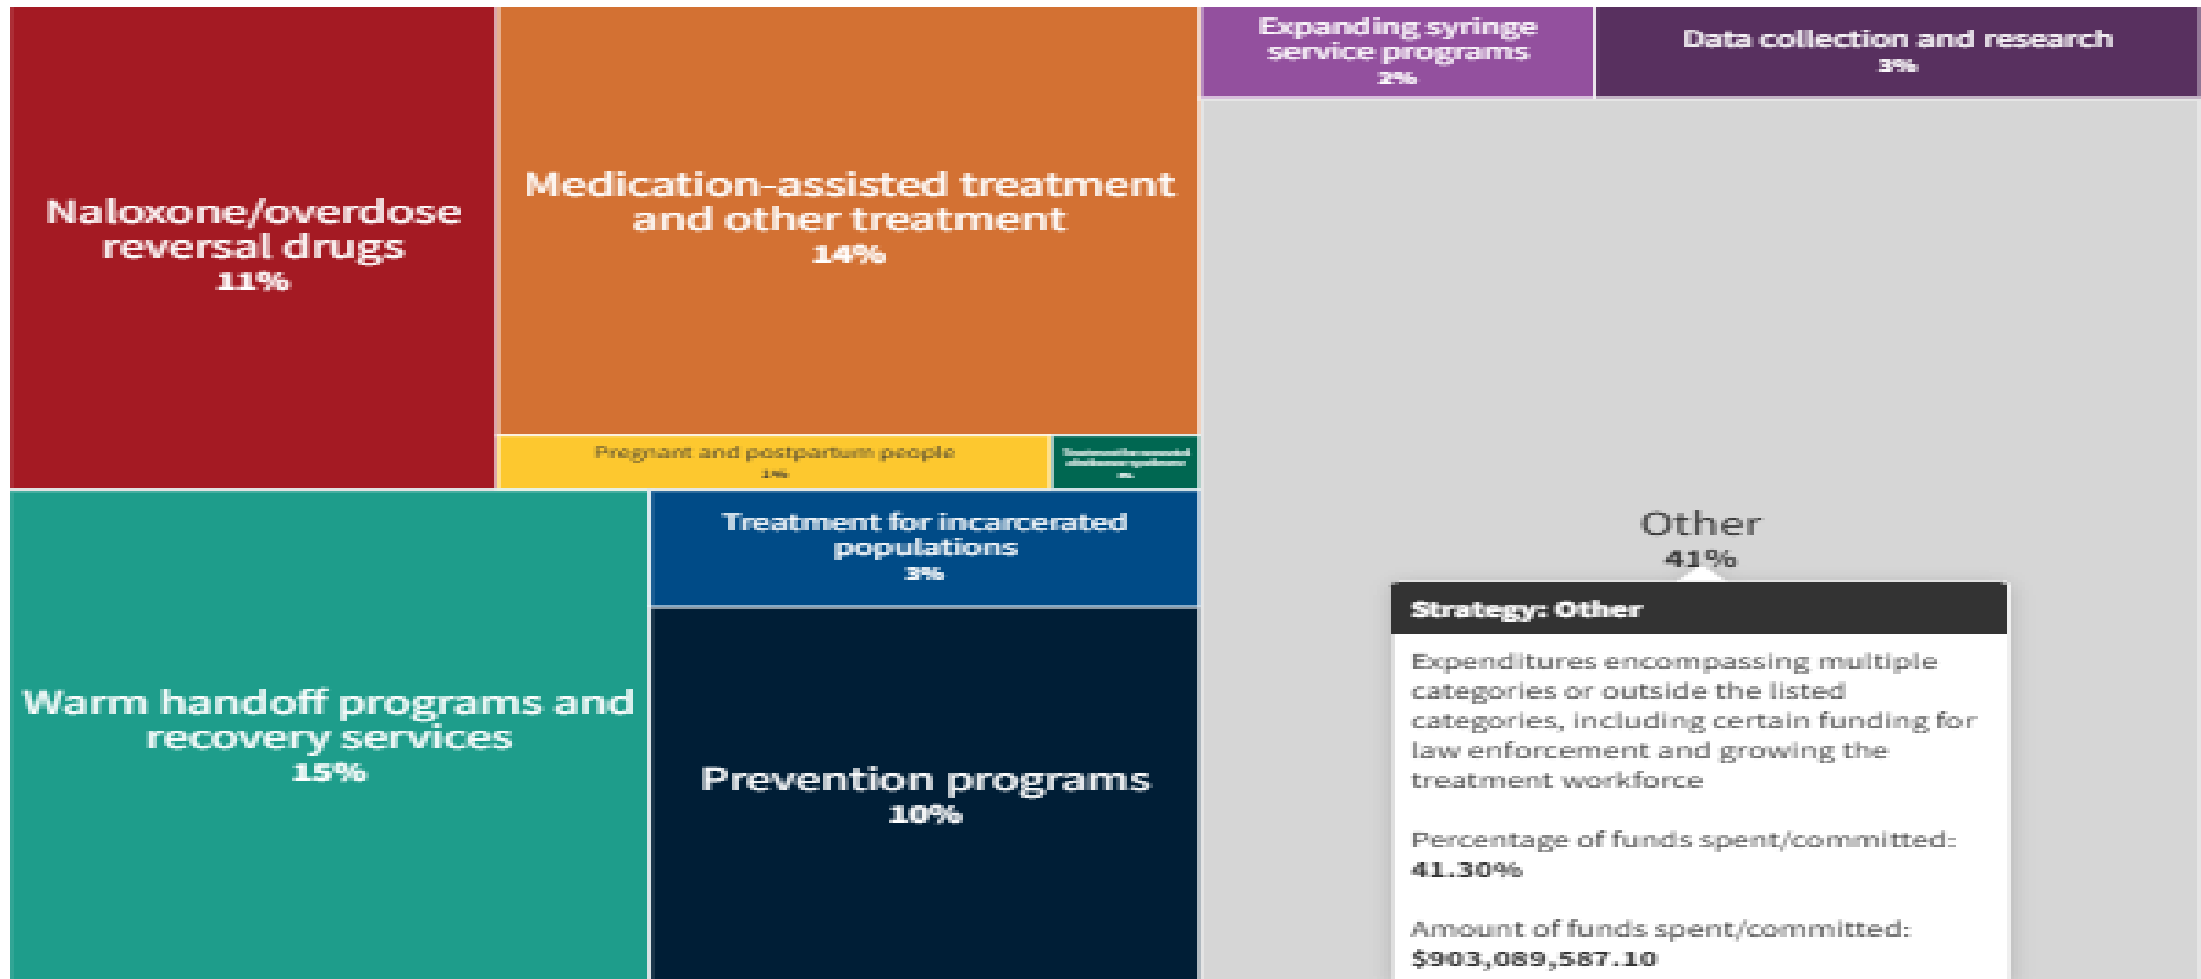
Naloxone/overdose reversal drugs
11%

Medication-assisted treatment and other treatment
14%

Pregnant and postpartum people
1%

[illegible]

Expanding syringe service programs
2%

Data collection and research
3%

Warm handoff programs and recovery services
15%

Treatment for incarcerated populations
3%

Prevention programs
10%

Other
41%

Strategy: Other

Expenditures encompassing multiple categories or outside the listed categories, including certain funding for law enforcement and growing the treatment workforce

Percentage of funds spent/committed:
41.30%

Amount of funds spent/committed:
$903,089,587.10